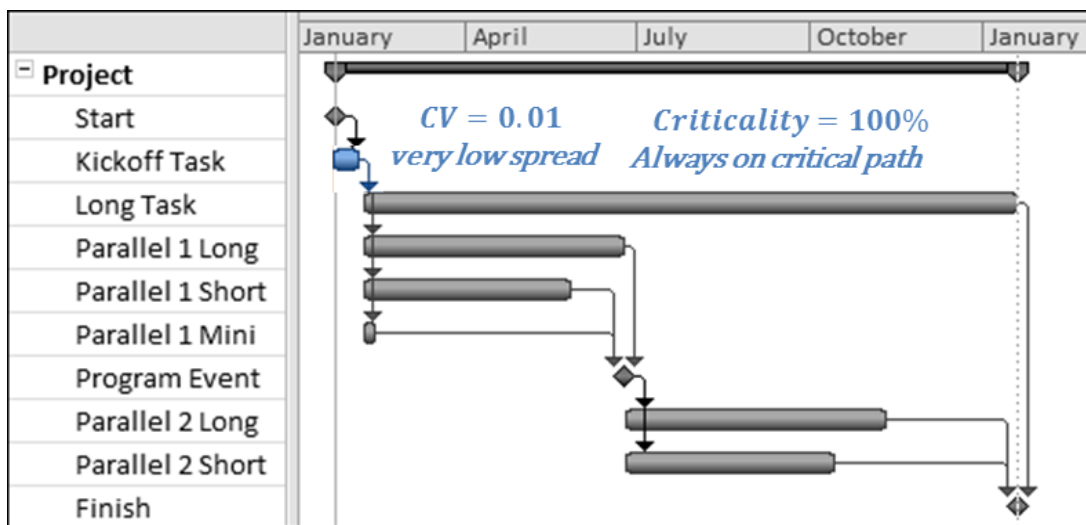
| | January | April | July | October | January |
|---|---|---|---|---|---|
| − Project | | | | | |
| Start | | | | | |
| Kickoff Task | | | | | |
| Long Task | | | | | |
| Parallel 1 Long | | | | | |
| Parallel 1 Short | | | | | |
| Parallel 1 Mini | | | | | |
| Program Event | | | | | |
| Parallel 2 Long | | | | | |
| Parallel 2 Short | | | | | |
| Finish | | | | | |

$CV = 0.01$
very low spread

$Criticality = 100\%$
Always on critical path